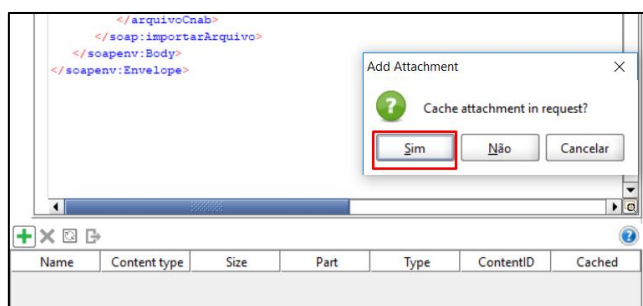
</arquivoCnab>
</soap:importarArquivo>
</soapenv:Body>
</soapenv:Envelope>

Add Attachment

Cache attachment in request?

Sim
Não
Cancelar

| Name | Content type | Size | Part | Type | ContentID | Cached |
|---|---|---|---|---|---|---|